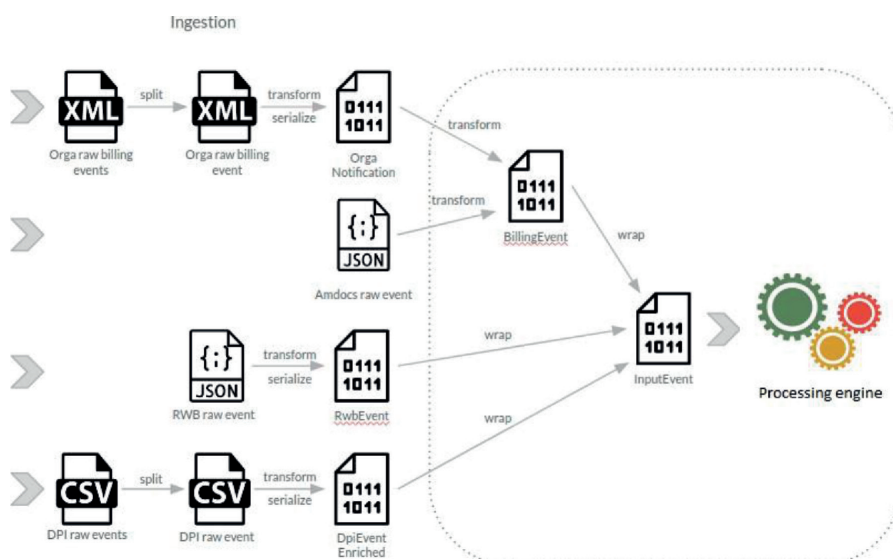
Ingestion

XML
Orga raw billing events

split

XML
Orga raw billing event

transform
serialize

0111
1011
Orga Notification

transform

0111
1011
BillingEvent

transform

{;}
JSON
Amdocs raw event

wrap

{;}
JSON
RWB raw event

transform
serialize

0111
1011
RwbEvent

wrap

0111
1011
InputEvent

Processing engine

CSV
DPI raw events

split

CSV
DPI raw event

transform
serialize

0111
1011
DpiEvent Enriched

wrap